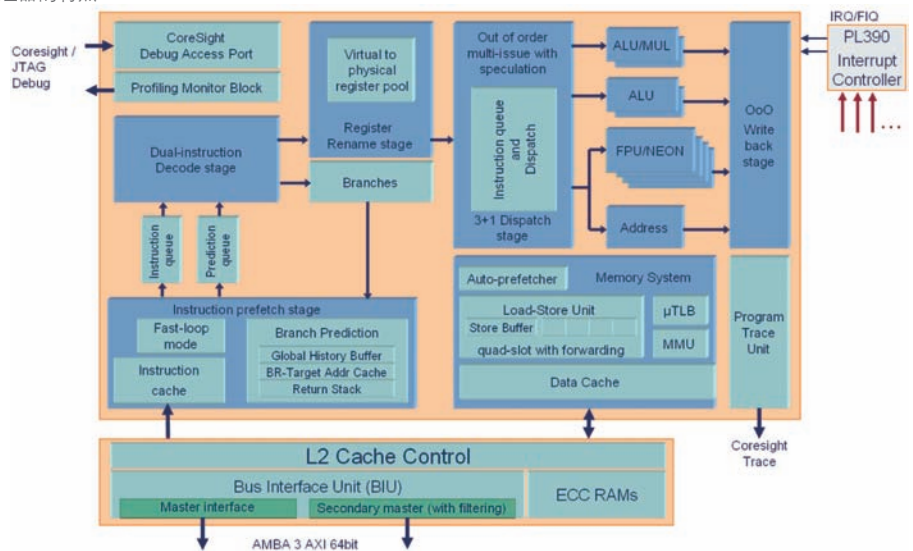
IRQ/FIQ

PL390
Interrupt
Controller

Coresight /
JTAG
Debug

CoreSight
Debug Access Port

Profiling Monitor Block

Virtual to
physical
register pool

Register
Rename stage

Out of order
multi-issue with
speculation

ALU/MUL

ALU

OoO
Write
back
stage

Dual-instruction
Decode stage

Branches

Instruction queue
and
Dispatch

3+1 Dispatch
stage

FPU/NEON

Address

Instruction
queue

Prediction
queue

Instruction prefetch stage

Fast-loop
mode

Branch Prediction

Global History Buffer
BR-Target Addr Cache
Return Stack

Instruction
cache

Auto-prefetcher

Memory System

Load-Store Unit

Store Buffer

quad-slot with forwarding

μTLB

MMU

Data Cache

Program
Trace
Unit

Coresight
Trace

L2 Cache Control

Bus Interface Unit (BIU)

Master interface

Secondary master (with filtering)

ECC RAMs

AMBA 3 AXI 64bit